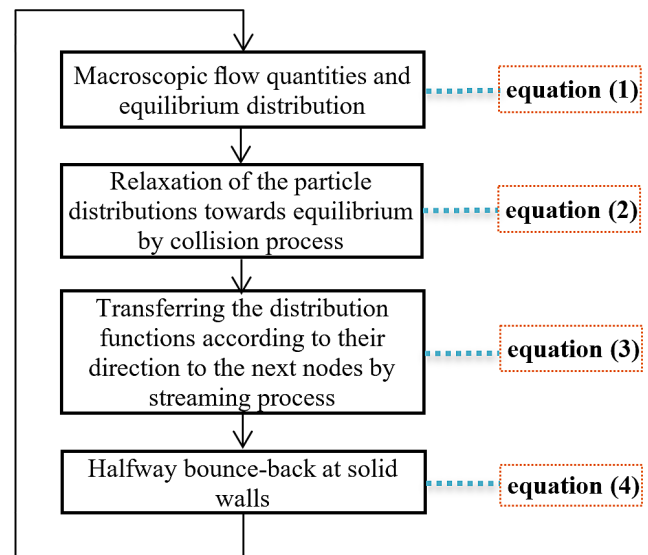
Macroscopic flow quantities and equilibrium distribution

equation (1)

Relaxation of the particle distributions towards equilibrium by collision process

equation (2)

Transferring the distribution functions according to their direction to the next nodes by streaming process

equation (3)

Halfway bounce-back at solid walls

equation (4)